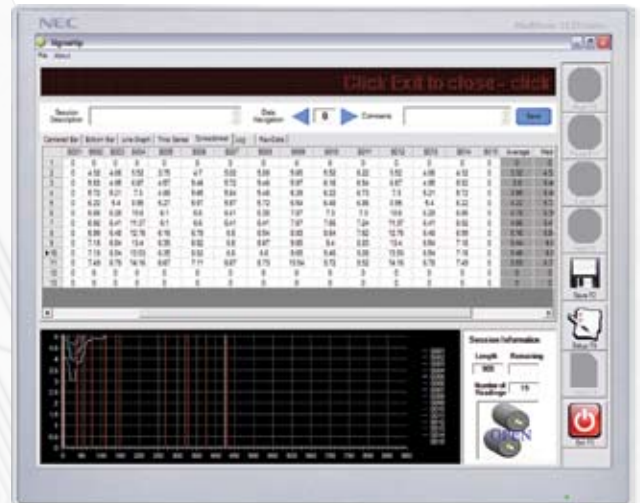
NEC

Vignette

File About

Click Exit to close - click

Session Description

Data Navigation

0

Comments

Save

Centered Bar | Bottom Bar | Line Graph | Time Series | Spreadsheet | Log | Raw Data

Session Information

Length | Remaining
900 |

Number of Readings | 15

OPEN

Save PC

Setup PC

Exit PC

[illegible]